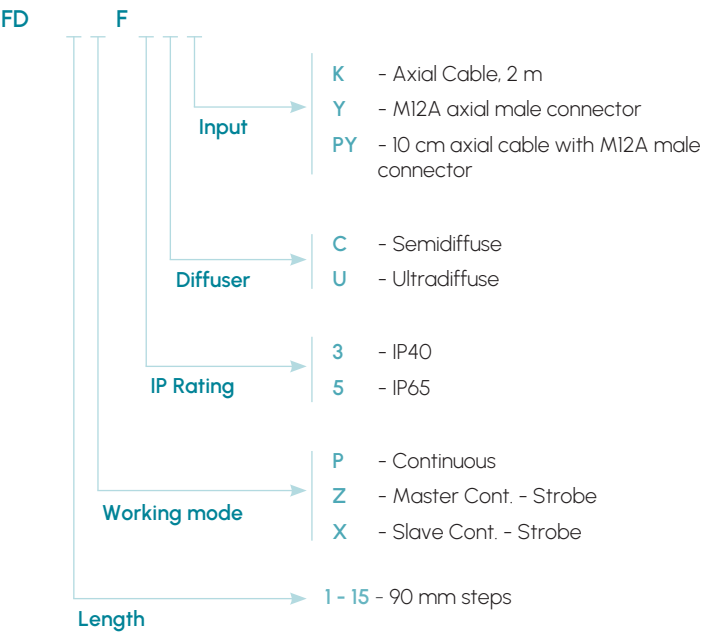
FD F

Input

K - Axial Cable, 2 m

Y - M12A axial male connector

PY - 10 cm axial cable with M12A male connector

Diffuser

C - Semidiffuse

U - Ultradiffuse

IP Rating

3 - IP40

5 - IP65

Working mode

P - Continuous

Z - Master Cont. - Strobe

X - Slave Cont. - Strobe

Length

1 - 15 - 90 mm steps